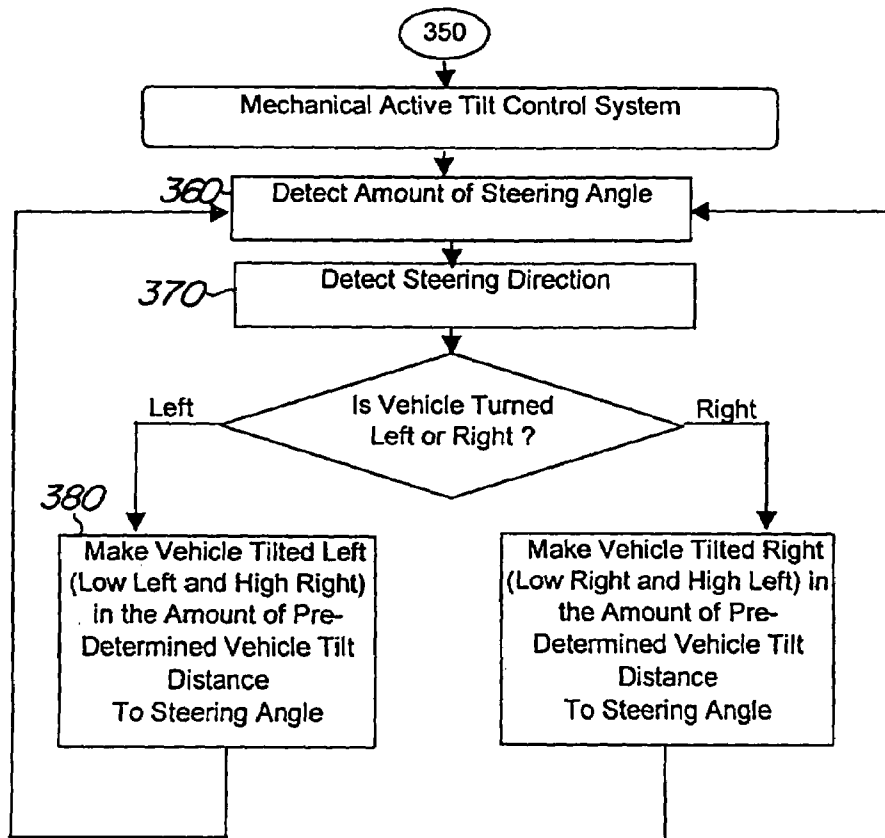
350

Mechanical Active Tilt Control System

360

Detect Amount of Steering Angle

370

Detect Steering Direction

Left

Is Vehicle Turned Left or Right ?

Right

380

Make Vehicle Tilted Left (Low Left and High Right) in the Amount of Pre-Determined Vehicle Tilt Distance To Steering Angle

Make Vehicle Tilted Right (Low Right and High Left) in the Amount of Pre-Determined Vehicle Tilt Distance To Steering Angle